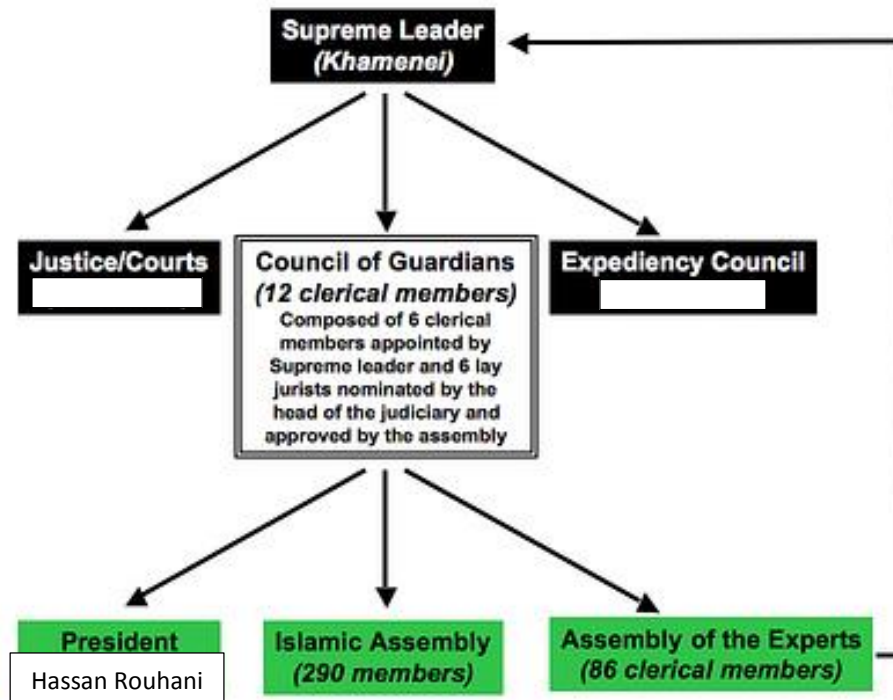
Supreme Leader
(Khamenei)

Justice/Courts

Council of Guardians
(12 clerical members)
Composed of 6 clerical members appointed by Supreme leader and 6 lay jurists nominated by the head of the judiciary and approved by the assembly

Expediency Council

President
Hassan Rouhani

Islamic Assembly
(290 members)

Assembly of the Experts
(86 clerical members)